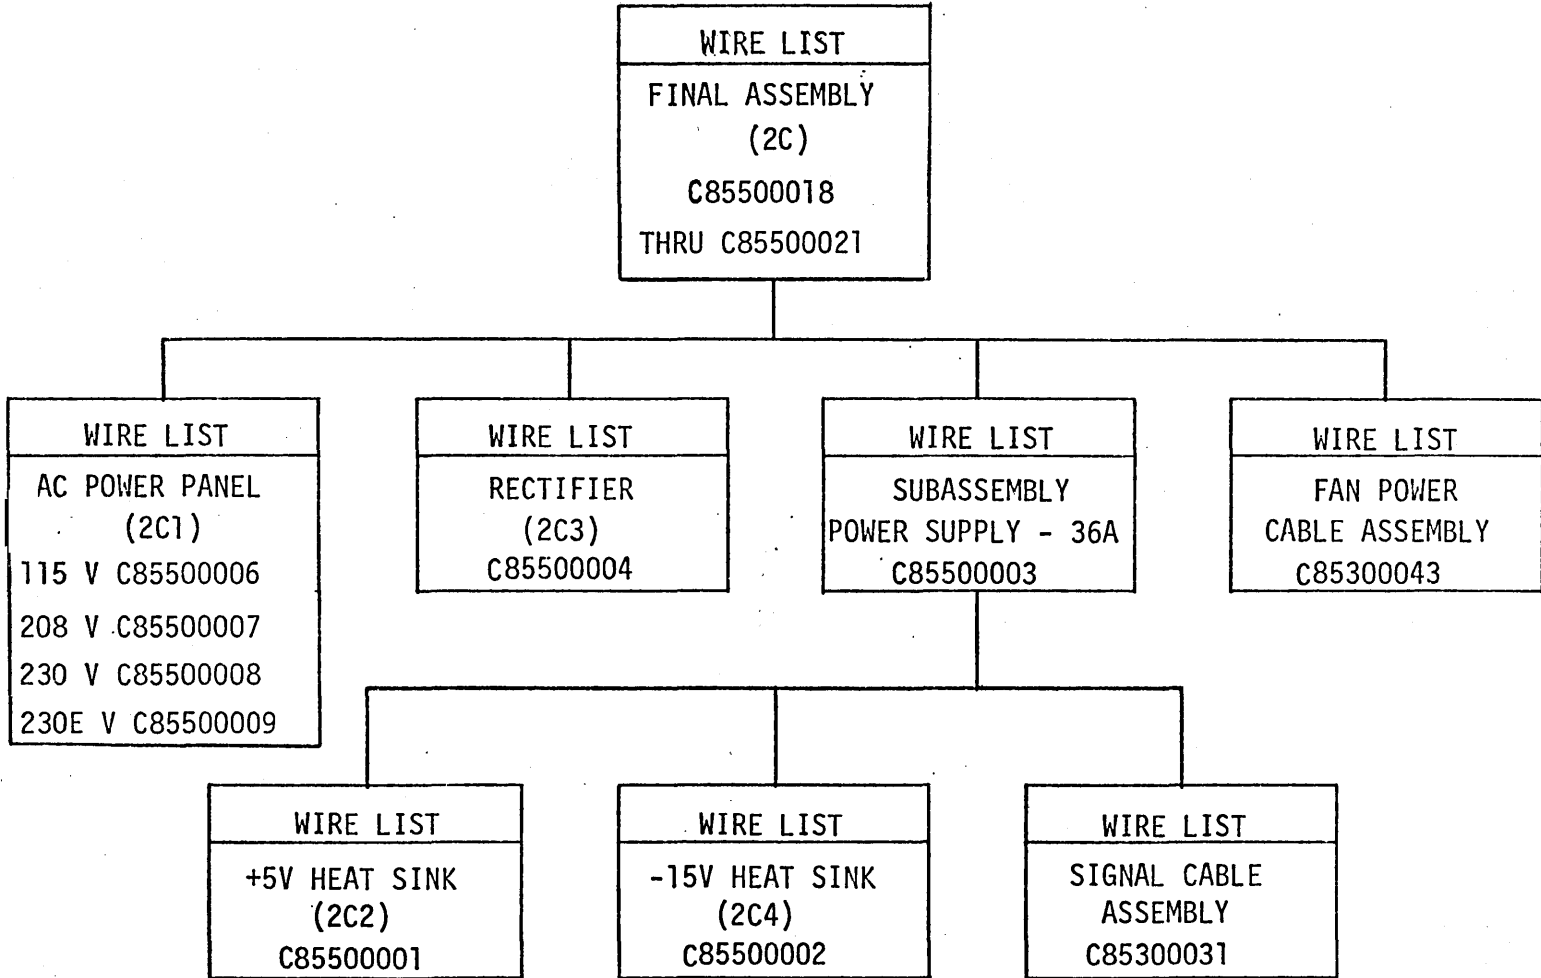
WIRE LIST
FINAL ASSEMBLY
(2C)
C85500018
THRU C85500021

WIRE LIST
AC POWER PANEL
(2C1)
115 V C85500006
208 V C85500007
230 V C85500008
230E V C85500009

WIRE LIST
RECTIFIER
(2C3)
C85500004

WIRE LIST
SUBASSEMBLY
POWER SUPPLY - 36A
C85500003

WIRE LIST
FAN POWER
CABLE ASSEMBLY
C85300043

WIRE LIST
+5V HEAT SINK
(2C2)
C85500001

WIRE LIST
-15V HEAT SINK
(2C4)
C85500002

WIRE LIST
SIGNAL CABLE
ASSEMBLY
C85300031